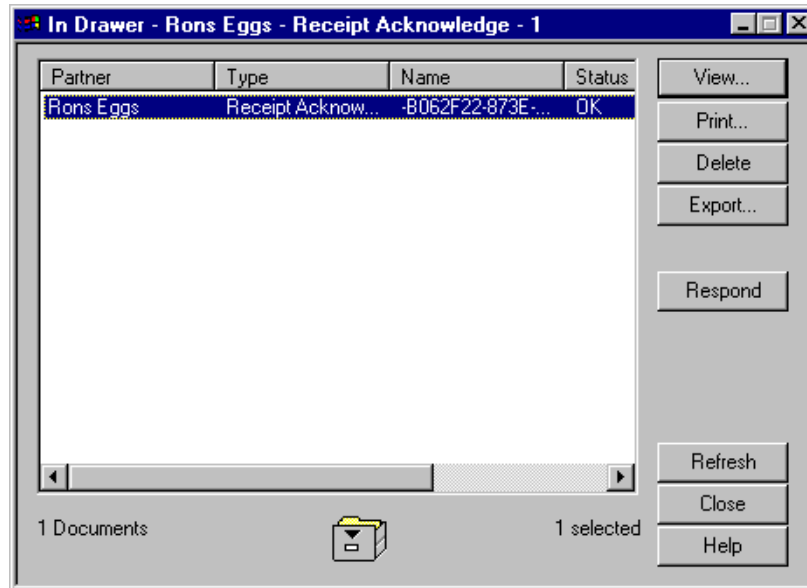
In Drawer - Rons Eggs - Receipt Acknowledge - 1

| Partner | Type | Name | Status |
|---|---|---|---|
| Rons Eggs | Receipt Acknow... | -B062F22-873E-... | OK |

View...
Print...
Delete
Export...
Respond
Refresh
Close
Help

1 Documents
1 selected